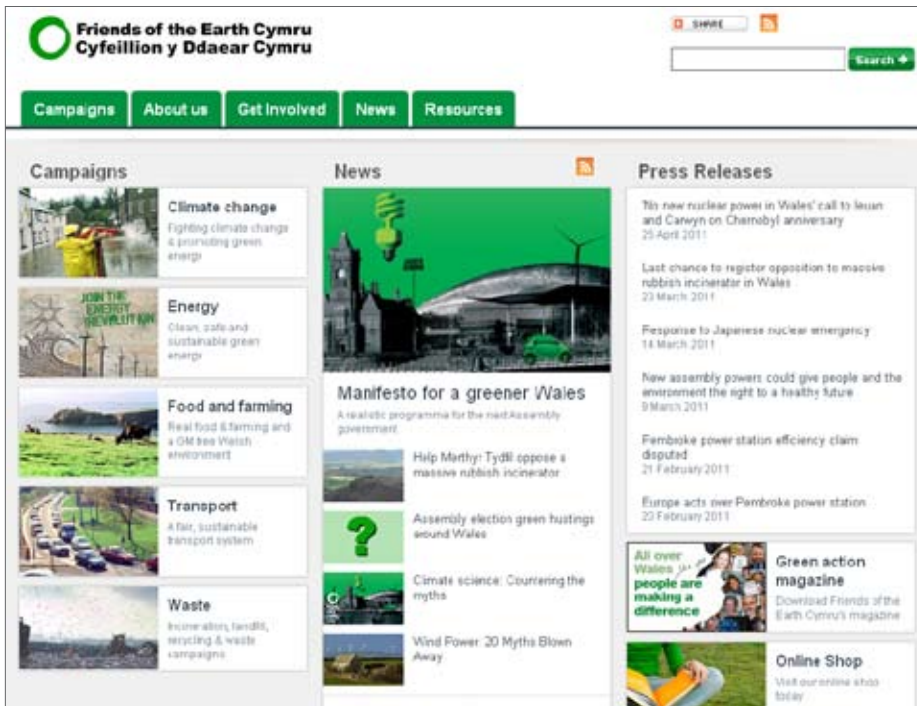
Friends of the Earth Cymru
Cyfeillion y Ddaear Cymru

SHARE

Search

Campaigns | About us | Get Involved | News | Resources

Campaigns

Climate change
Fighting climate change & promoting green energy

JOIN THE ENERGY REVOLUTION

Energy
Clean, safe and sustainable green energy

Food and farming
Real food & farming and a GM free Welsh environment

Transport
A fair, sustainable transport system

Waste
Incineration, landfill, recycling & waste campaigns

News

Manifesto for a greener Wales
A realistic programme for the next Assembly government

Help Merthyr Tydfil oppose a massive rubbish incinerator

Assembly election green hustings around Wales

Climate science: Countering the myths

Wind Power: 20 Myths Blown Away

Press Releases

'No new nuclear power in Wales' call to Ieuan and Carwyn on Chernobyl anniversary
25 April 2011

Last chance to register opposition to massive rubbish incinerator in Wales
23 March 2011

Response to Japanese nuclear emergency
14 March 2011

New assembly powers could give people and the environment the right to a healthy future
9 March 2011

Pembroke power station efficiency claim disputed
21 February 2011

Europe acts over Pembroke power station
20 February 2011

All over Wales people are making a difference

Green action magazine
Download Friends of the Earth Cymru's magazine

Online Shop
Visit our online shop today